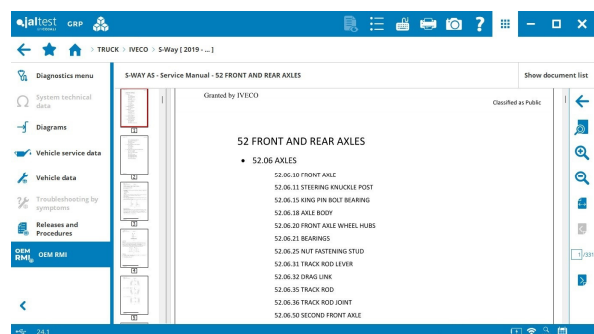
jaltest GRP

TRUCK > IVECO > S-Way [ 2019 - ... ]

Diagnostics menu

System technical data

Diagrams

Vehicle service data

Vehicle data

Troubleshooting by symptoms

Releases and Procedures

OEM RMI

S-WAY AS - Service Manual - 52 FRONT AND REAR AXLES

Show document list

Granted by IVECO

Classified as Public

52 FRONT AND REAR AXLES

• 52.06 AXLES

52.06.10 FRONT AXLE
52.06.11 STEERING KNUCKLE POST
52.06.15 KING PIN BOLT BEARING
52.06.18 AXLE BODY
52.06.20 FRONT AXLE WHEEL HUBS
52.06.21 BEARINGS
52.06.25 NUT FASTENING STUD
52.06.31 TRACK ROD LEVER
52.06.32 DRAG LINK
52.06.35 TRACK ROD
52.06.36 TRACK ROD JOINT
52.06.50 SECOND FRONT AXLE

1 2 3 4 5

1 /331

24.1